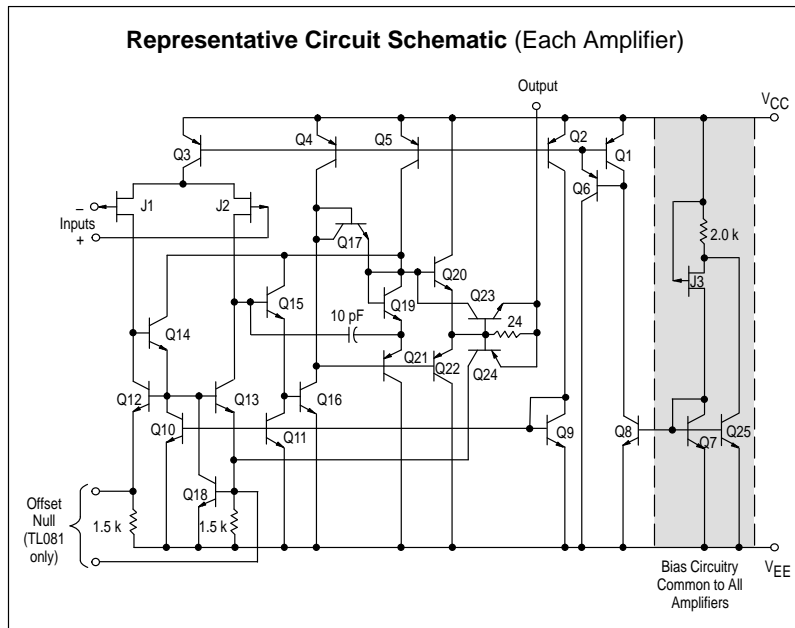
**Representative Circuit Schematic** (Each Amplifier)

Output

$V_{CC}$

Q3
Q4
Q5
Q2
Q1
Q6
J1
J2
–
Inputs
+
Q17
2.0 k
Q20
J3
Q15
Q19
Q23
10 pF
24
Q14
Q21
Q22
Q24
Q12
Q13
Q16
Q10
Q11
Q9
Q8
Q7
Q25
Q18
Offset Null (TL081 only)
1.5 k
1.5 k

Bias Circuitry Common to All Amplifiers

$V_{EE}$